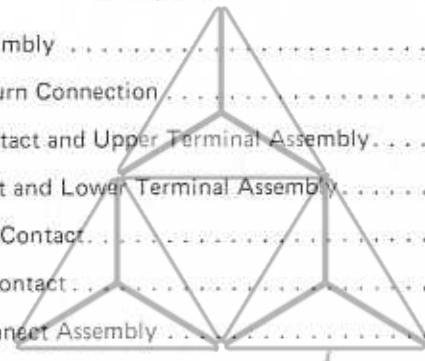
mbly . . . . . . . . . . . . . . . . . . . .
urn Connection . . . . . . . . . . . . . . . .
tact and Upper Terminal Assembly . . . . .
t and Lower Terminal Assembly . . . . . . .
Contact . . . . . . . . . . . . . . . . . . . .
ontact . . . . . . . . . . . . . . . . . . . .
nect Assembly . . . . . . . . . . . . . . . .